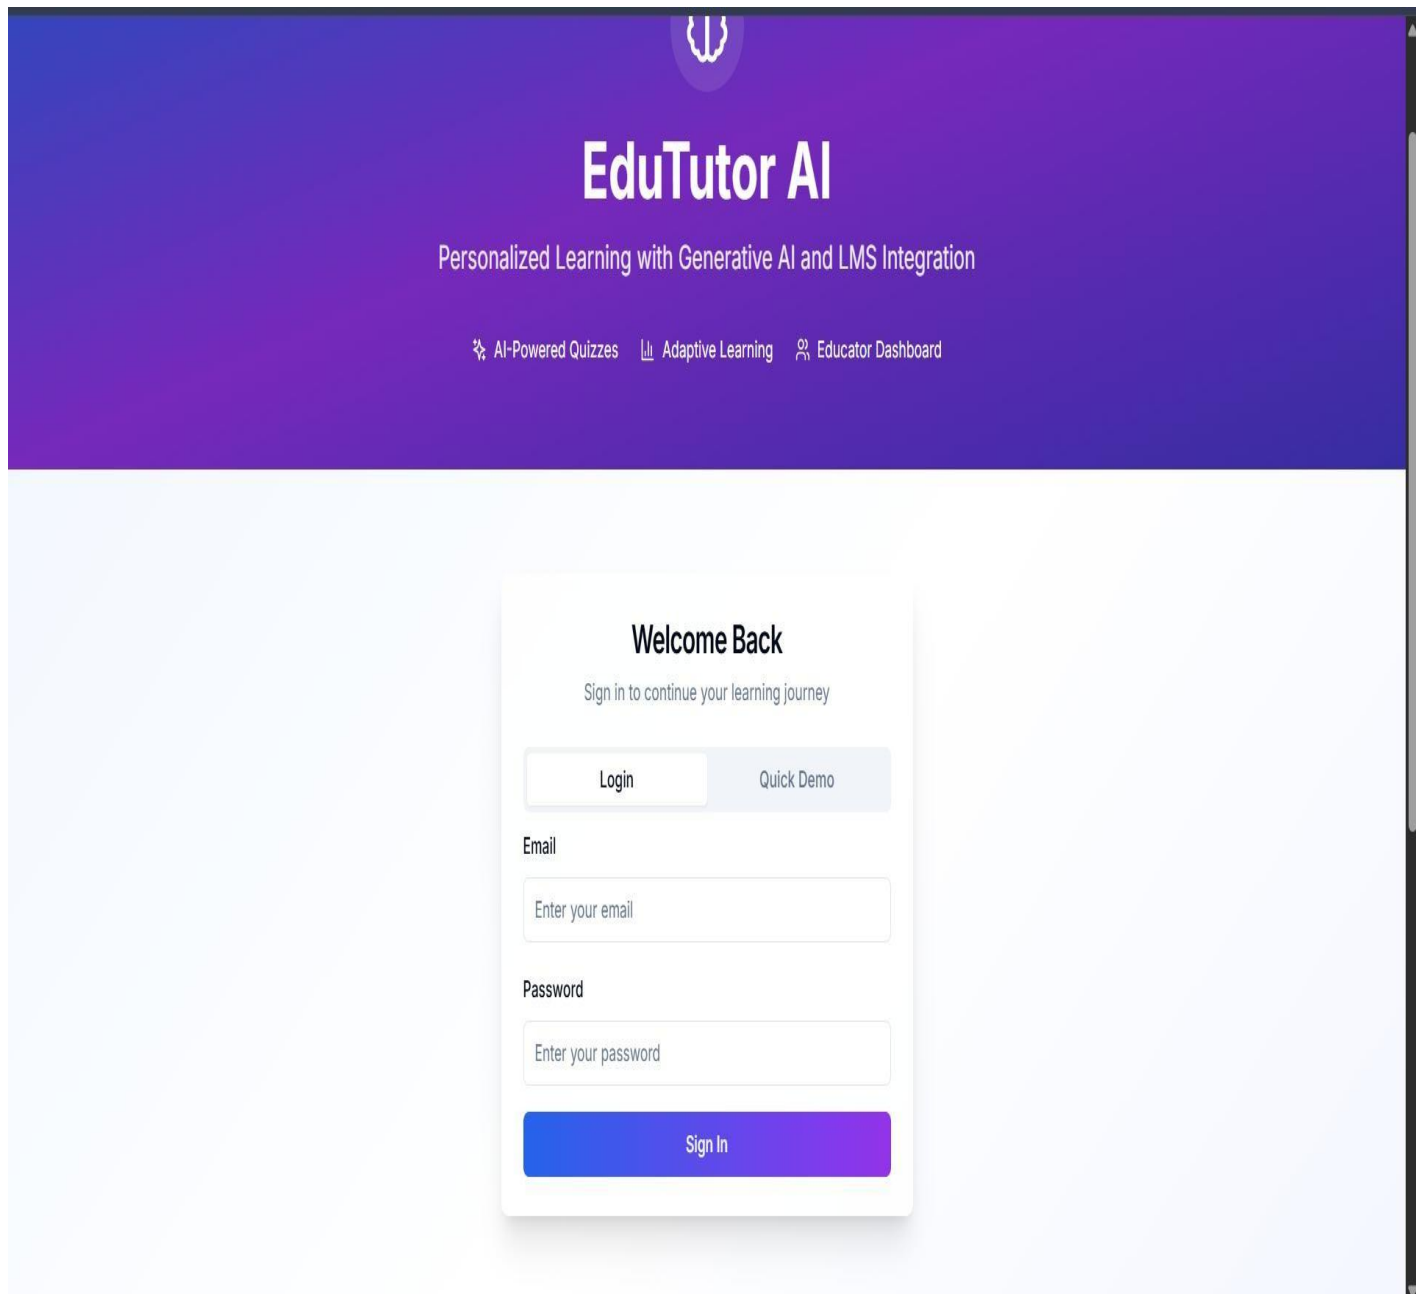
EduTutor AI

Personalized Learning with Generative AI and LMS Integration

AI-Powered Quizzes Adaptive Learning Educator Dashboard

Welcome Back

Sign in to continue your learning journey

Login Quick Demo

Email

Enter your email

Password

Enter your password

Sign In